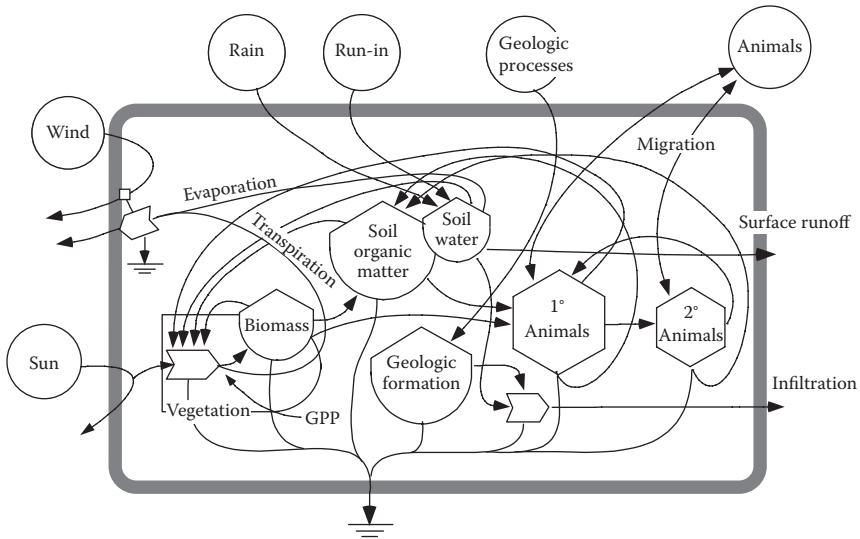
Rain
Run-in
Geologic processes
Animals
Wind
Migration
Evaporation
Transpiration
Soil organic matter
Soil water
Surface runoff
Biomass
1° Animals
2° Animals
Sun
Geologic formation
Infiltration
Vegetation
GPP